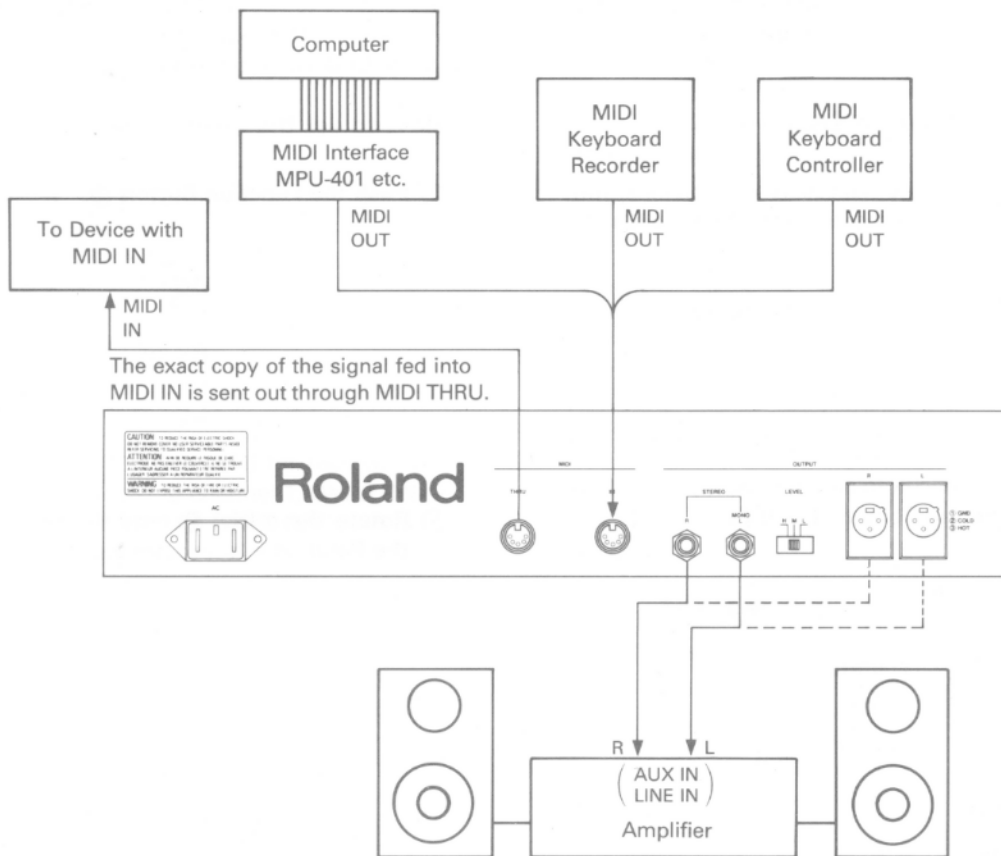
Computer

MIDI Interface MPU-401 etc.

MIDI OUT

MIDI Keyboard Recorder

MIDI OUT

MIDI Keyboard Controller

MIDI OUT

To Device with MIDI IN

MIDI IN

The exact copy of the signal fed into MIDI IN is sent out through MIDI THRU.

CAUTION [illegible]

ATTENTION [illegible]

WARNING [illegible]

AC

Roland

MIDI

THRU

IN

OUTPUT

STEREO

R

MONO L

LEVEL

H M L

R

L

1: GND 2: COLD 3: HOT

R

L

( AUX IN LINE IN )

Amplifier